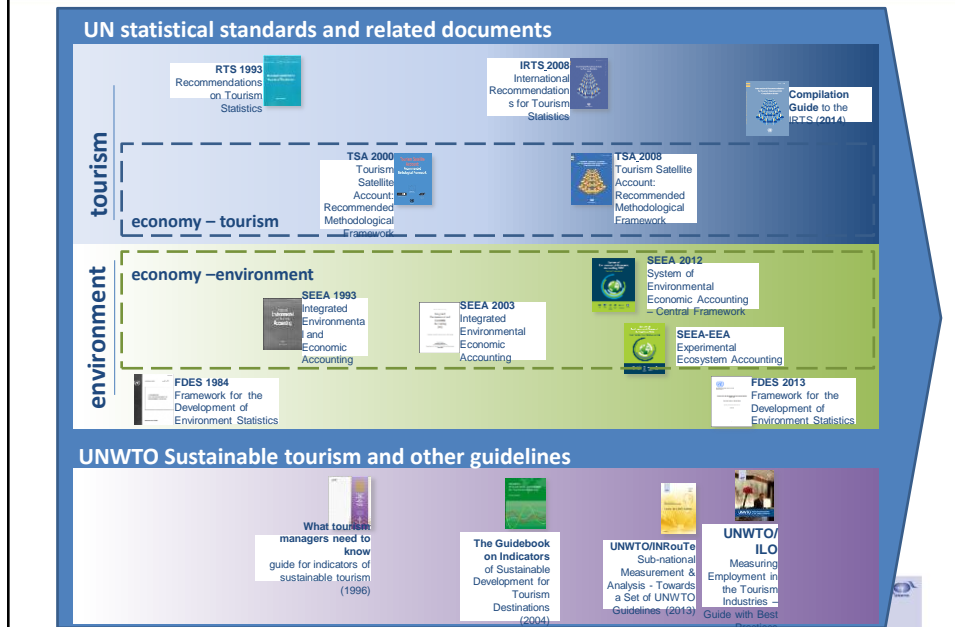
UN statistical standards and related documents

tourism

RTS 1993 Recommendations on Tourism Statistics

IRTS 2008 International Recommendations for Tourism Statistics

Compilation Guide to the IRTS (2014)

TSA 2000 Tourism Satellite Account: Recommended Methodological Framework

TSA 2008 Tourism Satellite Account: Recommended Methodological Framework

economy – tourism

environment

economy –environment

SEEA 2012 System of Environmental Economic Accounting – Central Framework

SEEA 1993 Integrated Environmental and Economic Accounting

SEEA 2003 Integrated Environmental Economic Accounting

SEEA-EEA Experimental Ecosystem Accounting

FDES 1984 Framework for the Development of Environment Statistics

FDES 2013 Framework for the Development of Environment Statistics

UNWTO Sustainable tourism and other guidelines

What tourism managers need to know guide for indicators of sustainable tourism (1996)

The Guidebook on Indicators of Sustainable Development for Tourism Destinations (2004)

UNWTO/INRouTe Sub-national Measurement & Analysis - Towards a Set of UNWTO Guidelines (2013)

UNWTO/ ILO Measuring Employment in the Tourism Industries – Guide with Best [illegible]